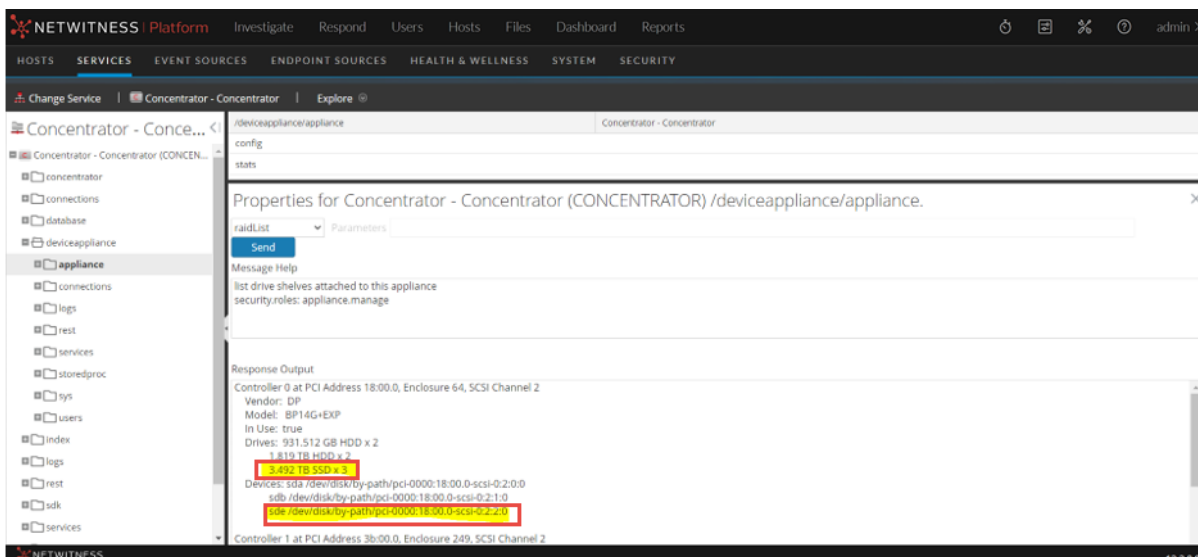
NETWITNESS | Platform Investigate Respond Users Hosts Files Dashboard Reports admin

HOSTS SERVICES EVENT SOURCES ENDPOINT SOURCES HEALTH & WELLNESS SYSTEM SECURITY

Change Service | Concentrator - Concentrator | Explore

Concentrator - Conce...

Concentrator - Concentrator (CONCEN...
concentrator
connections
database
deviceappliance
appliance
connections
logs
rest
services
storedproc
sys
users
index
logs
rest
sdk
services

| /deviceappliance/appliance | Concentrator - Concentrator |
|---|---|
| config | |
| stats | |

Properties for Concentrator - Concentrator (CONCENTRATOR) /deviceappliance/appliance.

raidList Parameters

Send

Message Help

list drive shelves attached to this appliance
security.roles: appliance.manage

Response Output

Controller 0 at PCI Address 18:00.0, Enclosure 64, SCSI Channel 2
Vendor: DP
Model: BP14G+EXP
In Use: true
Drives: 931.512 GB HDD x 2
1.819 TB HDD x 2
3.492 TB SSD x 3
Devices: sda /dev/disk/by-path/pci-0000:18:00.0-scsi-0:2:0:0
sdb /dev/disk/by-path/pci-0000:18:00.0-scsi-0:2:1:0
sde /dev/disk/by-path/pci-0000:18:00.0-scsi-0:2:2:0

Controller 1 at PCI Address 3b:00.0, Enclosure 249, SCSI Channel 2

NETWITNESS